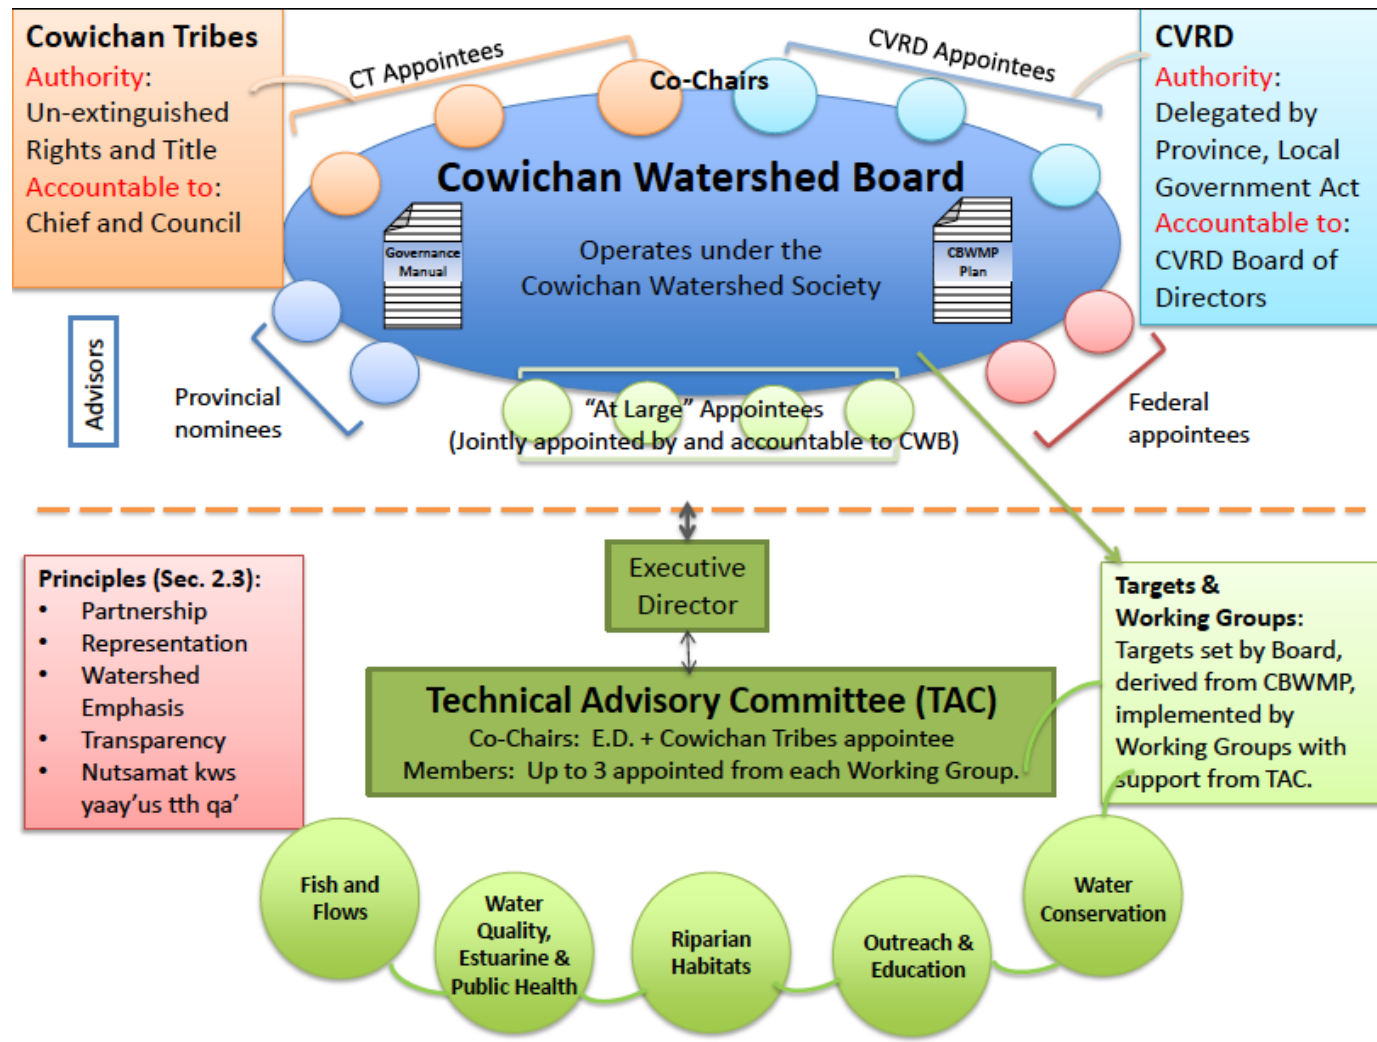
Cowichan Tribes
Authority:
Un-extinguished Rights and Title
Accountable to:
Chief and Council

CT Appointees

Co-Chairs

CVRD Appointees

CVRD
Authority:
Delegated by Province, Local Government Act
Accountable to:
CVRD Board of Directors

Cowichan Watershed Board

Governance Manual

Operates under the Cowichan Watershed Society

CBWMP Plan

Advisors

Provincial nominees

"At Large" Appointees
(Jointly appointed by and accountable to CWB)

Federal appointees

Principles (Sec. 2.3):
• Partnership
• Representation
• Watershed Emphasis
• Transparency
• Nutsamat kws yaay'us tth qa'

Executive Director

Technical Advisory Committee (TAC)
Co-Chairs: E.D. + Cowichan Tribes appointee
Members: Up to 3 appointed from each Working Group.

Targets & Working Groups:
Targets set by Board, derived from CBWMP, implemented by Working Groups with support from TAC.

Fish and Flows

Water Quality, Estuarine & Public Health

Riparian Habitats

Outreach & Education

Water Conservation